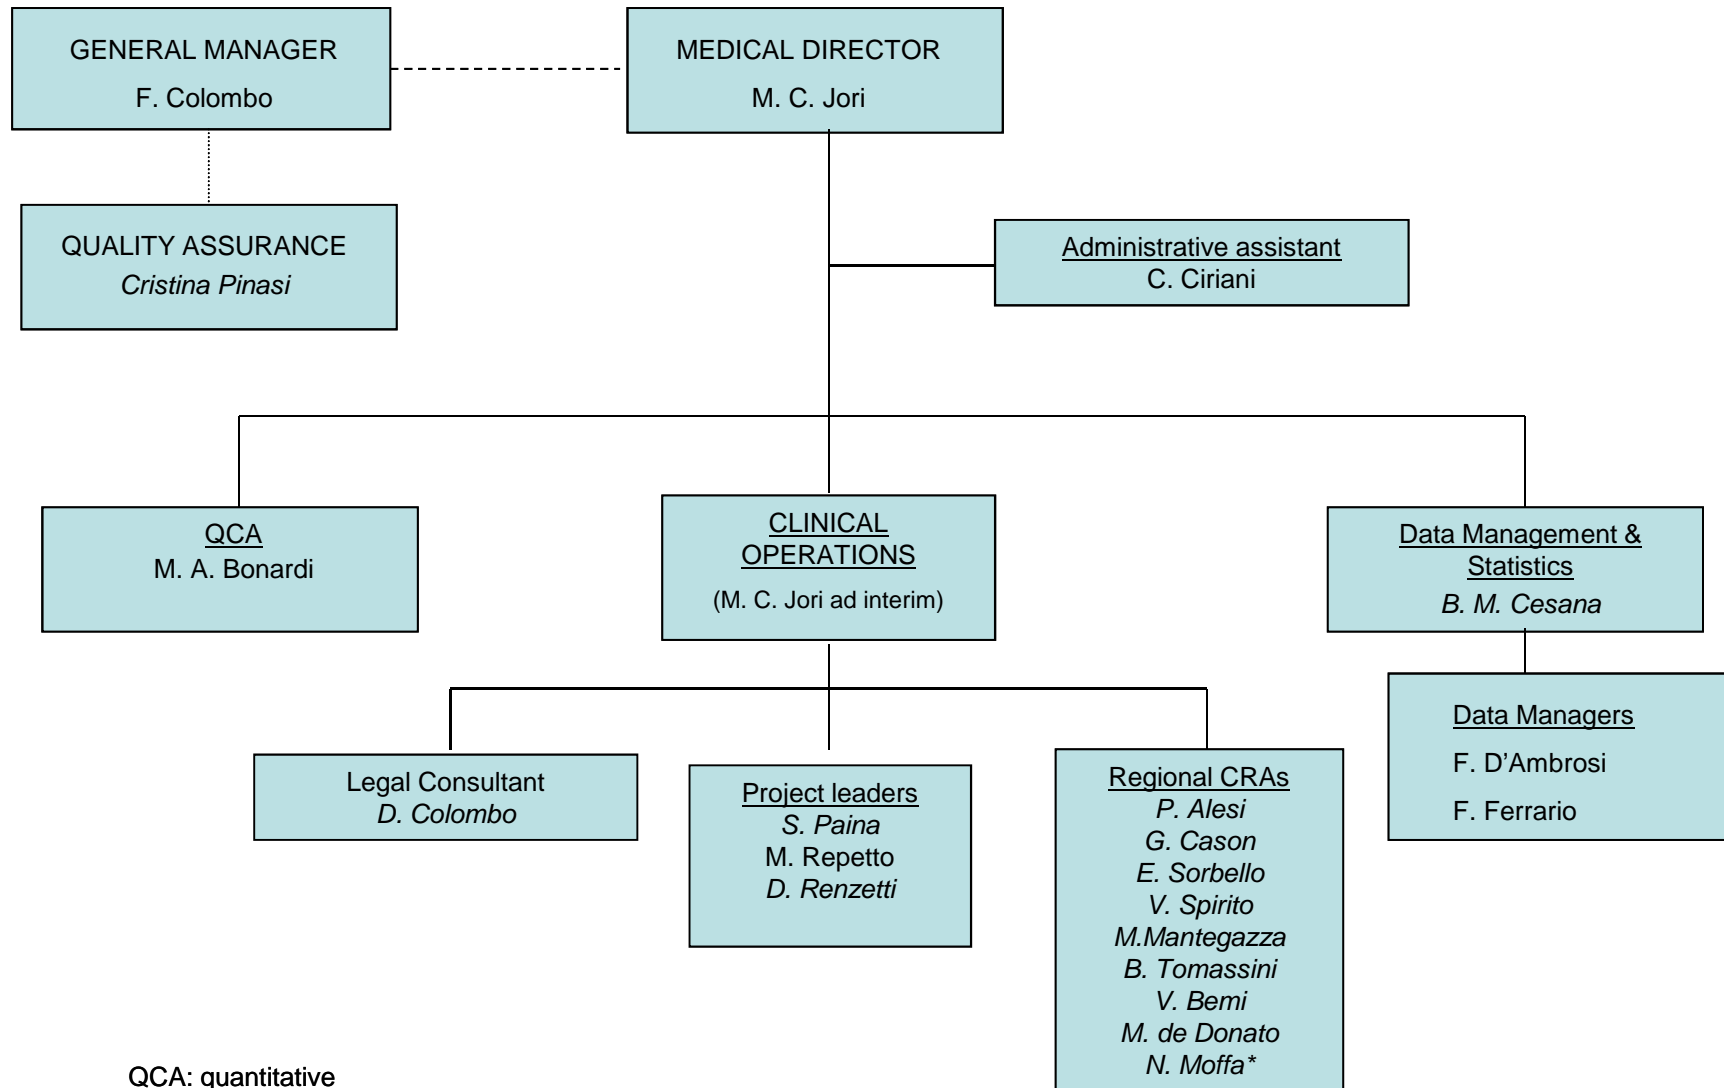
GENERAL MANAGER
F. Colombo

MEDICAL DIRECTOR
M. C. Jori

QUALITY ASSURANCE
*Cristina Pinasi*

Administrative assistant
C. Ciriani

QCA
M. A. Bonardi

CLINICAL OPERATIONS
(M. C. Jori ad interim)

Data Management & Statistics
*B. M. Cesana*

Data Managers
F. D'Ambrosi
F. Ferrario

Legal Consultant
*D. Colombo*

Project leaders
*S. Paina*
M. Repetto
*D. Renzetti*

Regional CRAs
*P. Alesi*
*G. Cason*
*E. Sorbello*
*V. Spirito*
*M.Mantegazza*
*B. Tomassini*
*V. Bemi*
*M. de Donato*
*N. Moffa\**

QCA: quantitative